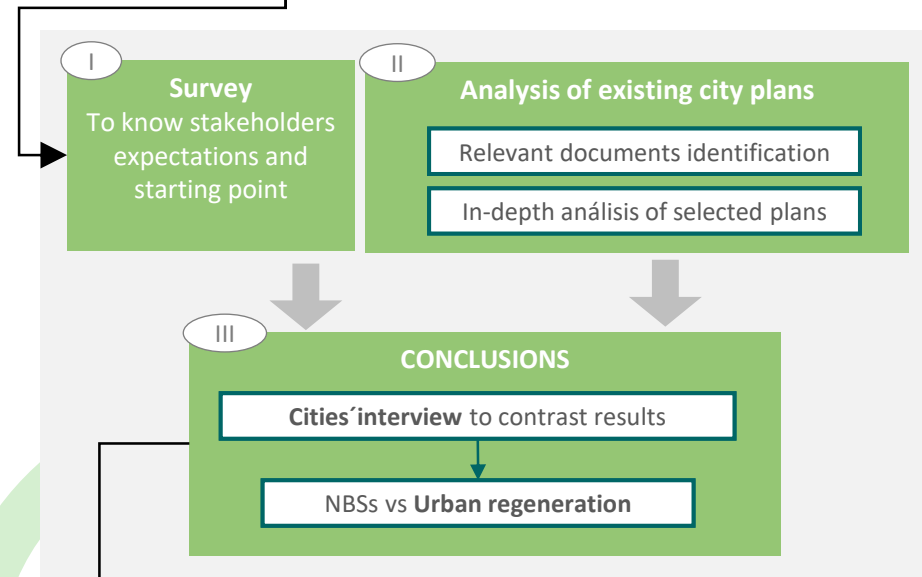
I

Survey
To know stakeholders expectations and starting point

II

Analysis of existing city plans

Relevant documents identification

In-depth análisis of selected plans

III

CONCLUSIONS

Cities´interview to contrast results

NBSs vs Urban regeneration